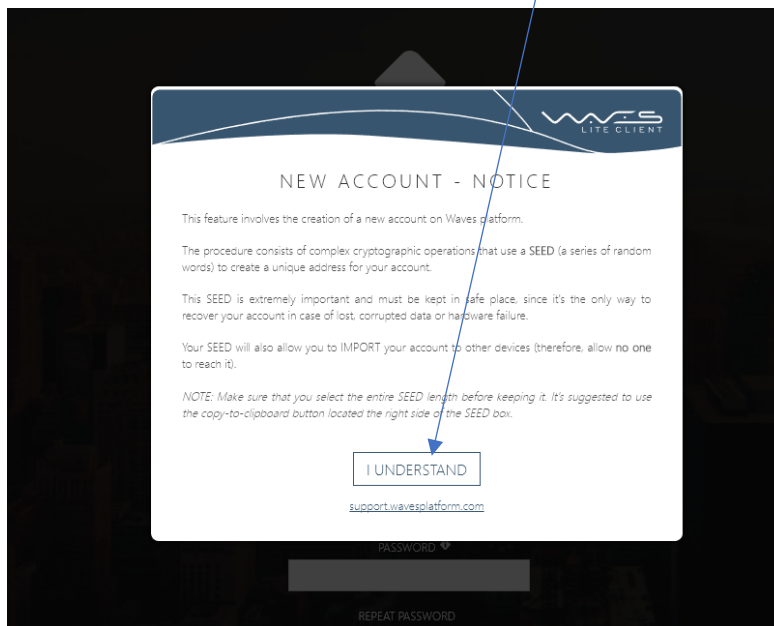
WAVES
LITE CLIENT

NEW ACCOUNT - NOTICE

This feature involves the creation of a new account on Waves platform.

The procedure consists of complex cryptographic operations that use a SEED (a series of random words) to create a unique address for your account.

This SEED is extremely important and must be kept in safe place, since it's the only way to recover your account in case of lost, corrupted data or hardware failure.

Your SEED will also allow you to IMPORT your account to other devices (therefore, allow no one to reach it).

NOTE: Make sure that you select the entire SEED length before keeping it. It's suggested to use the copy-to-clipboard button located the right side of the SEED box.

I UNDERSTAND

support.wavesplatform.com

PASSWORD

REPEAT PASSWORD